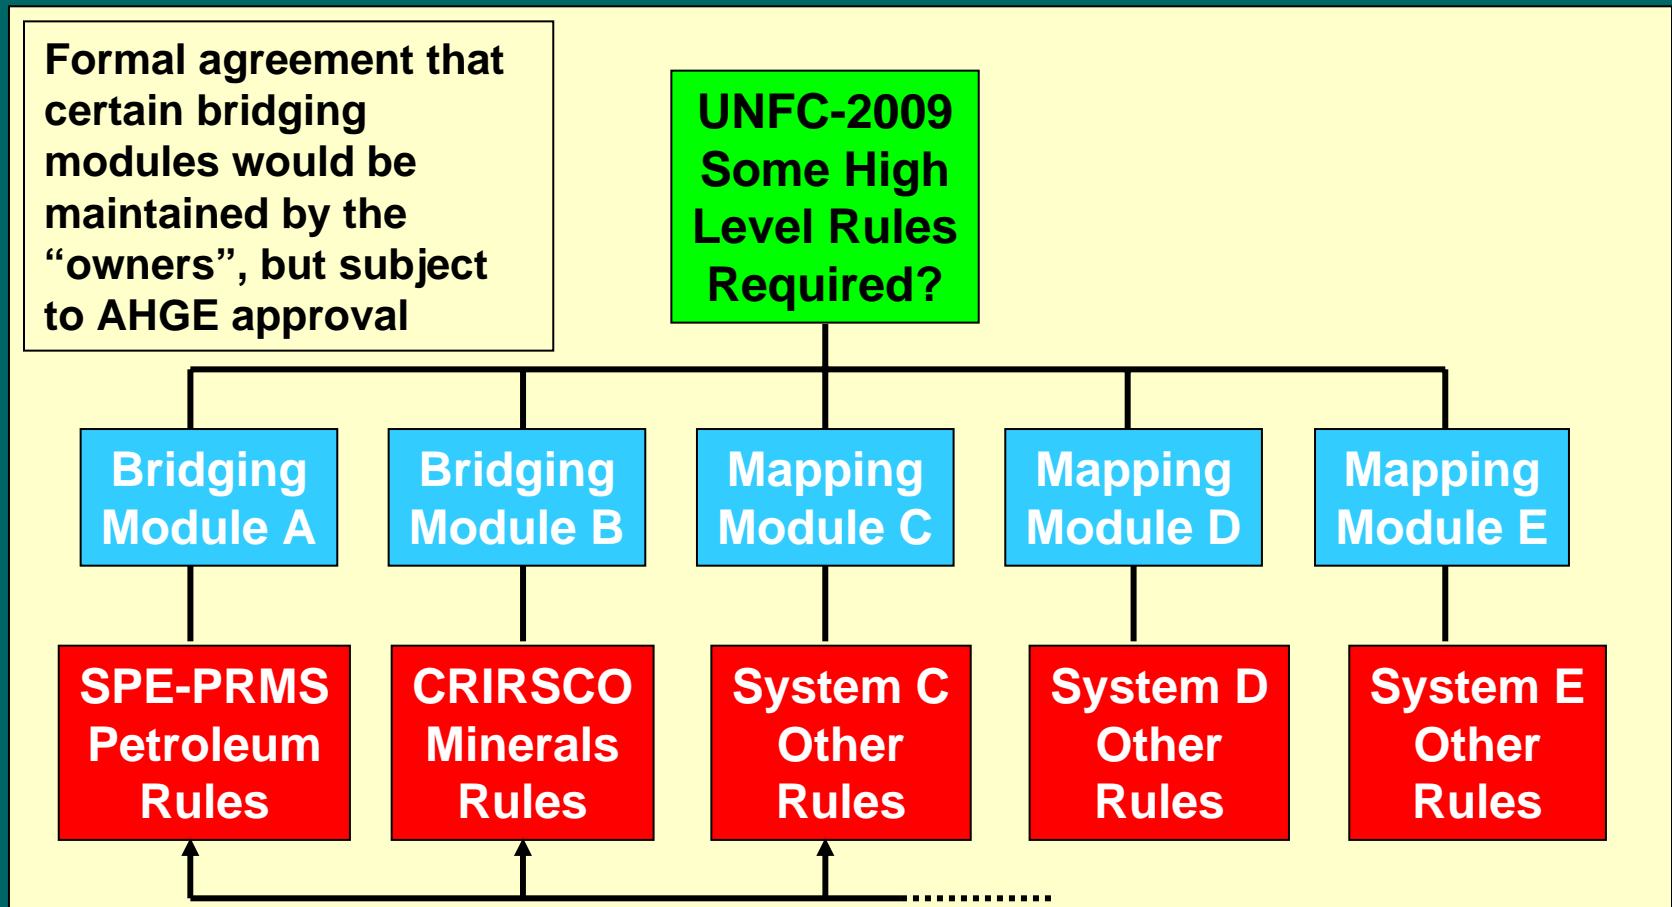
Formal agreement that certain bridging modules would be maintained by the “owners”, but subject to AHGE approval

UNFC-2009 Some High Level Rules Required?

Bridging Module A

Bridging Module B

Mapping Module C

Mapping Module D

Mapping Module E

SPE-PRMS Petroleum Rules

CRIRSCO Minerals Rules

System C Other Rules

System D Other Rules

System E Other Rules